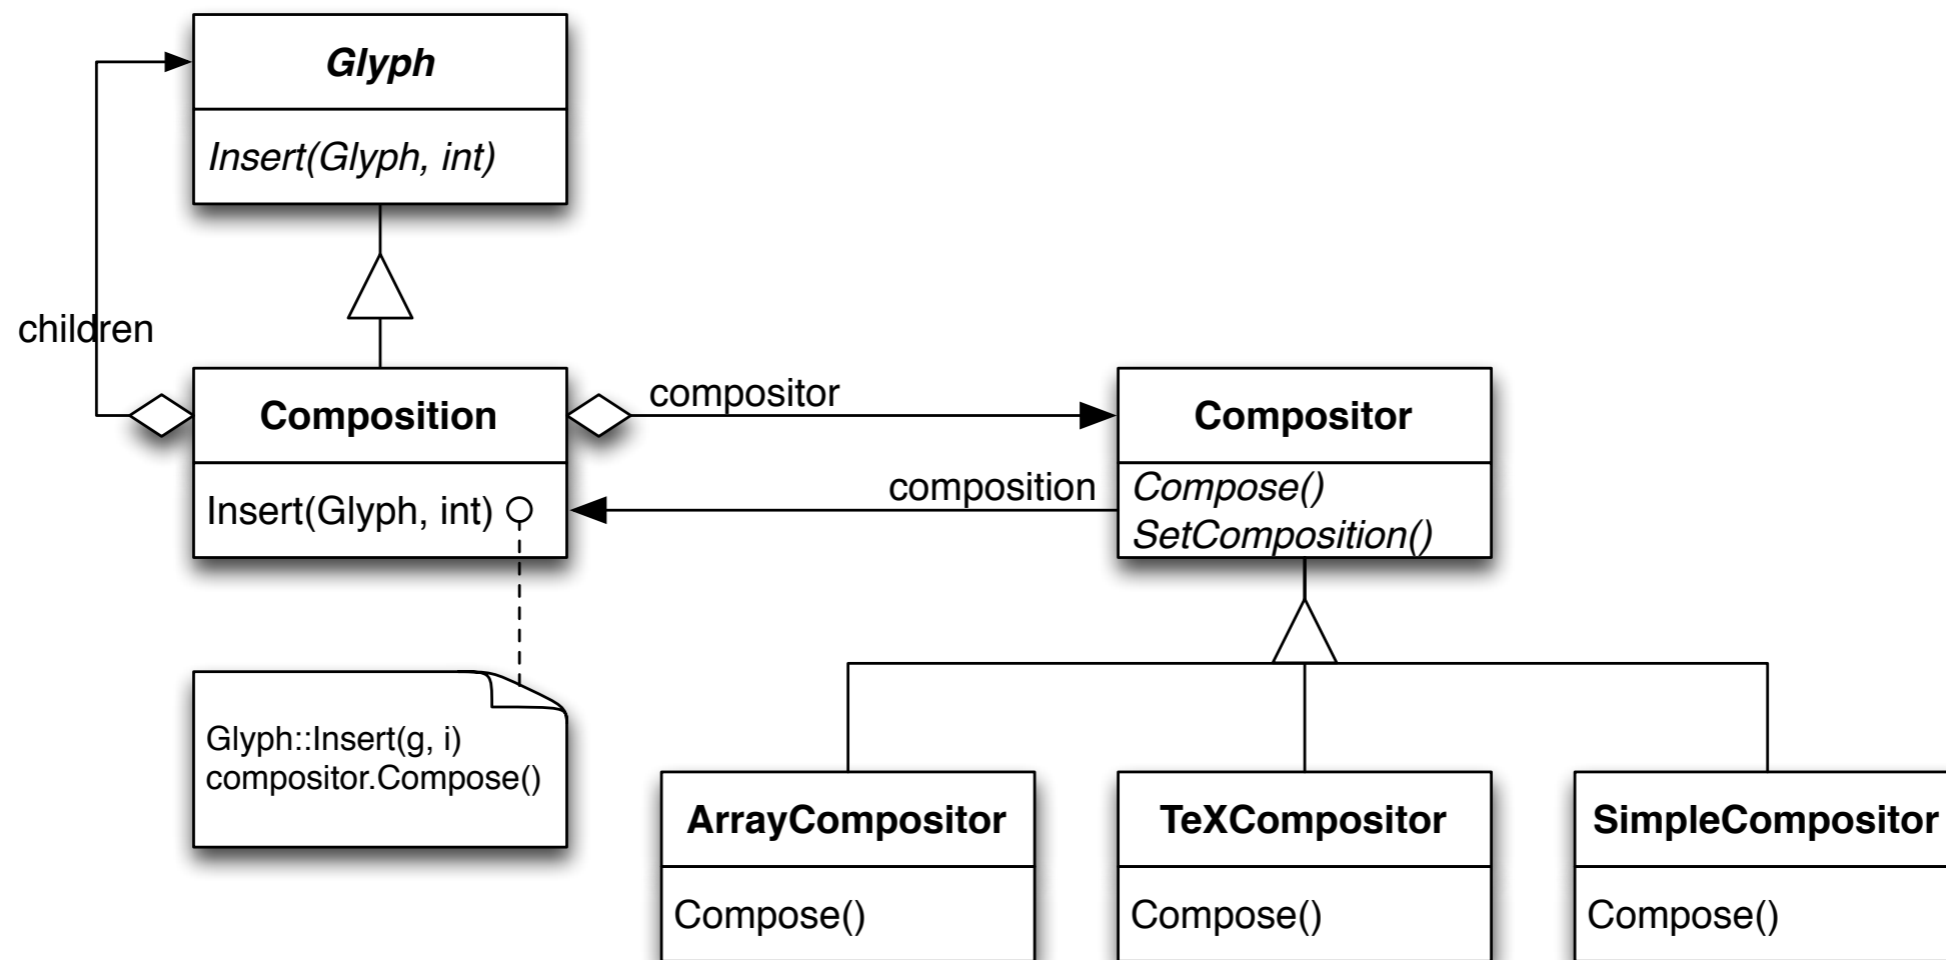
Glyph

Insert(Glyph, int)

children

Composition

Insert(Glyph, int)

compositor

composition

Compositor

Compose()
SetComposition()

Glyph::Insert(g, i)
compositor.Compose()

ArrayCompositor

Compose()

TeXCompositor

Compose()

SimpleCompositor

Compose()